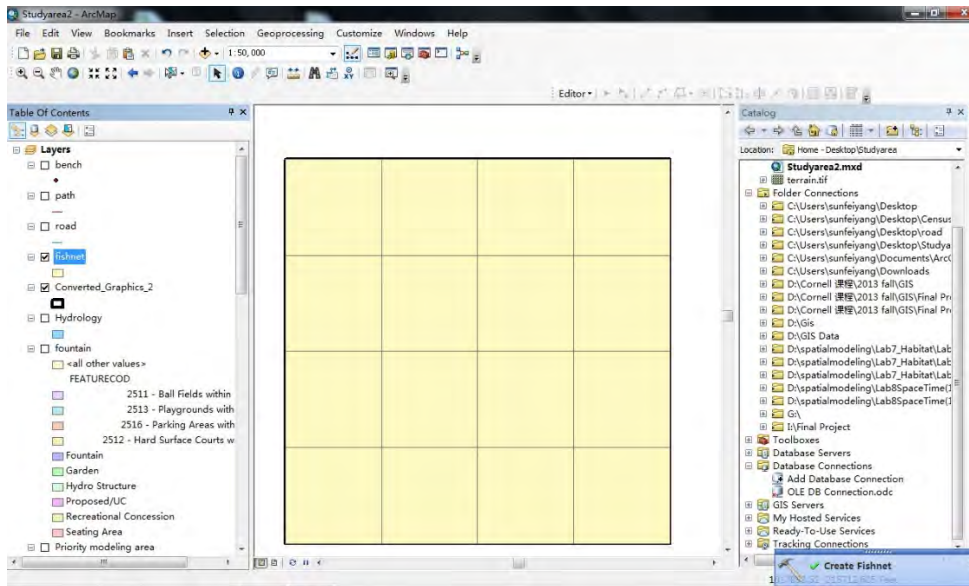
Studyarea2 - ArcMap

File Edit View Bookmarks Insert Selection Geoprocessing Customize Windows Help

1:50,000

Editor▾

Table Of Contents

Layers
bench
path
road
fishnet
Converted_Graphics_2
Hydrology
fountain
<all other values>
FEATURECOD
2511 - Ball Fields within
2513 - Playgrounds with
2516 - Parking Areas with
2512 - Hard Surface Courts w
Fountain
Garden
Hydro Structure
Proposed/UC
Recreational Concession
Seating Area
Priority modeling area

Catalog

Location: Home - Desktop\Studyarea

Studyarea2.mxd
terrain.tif
Folder Connections
C:\Users\sunfeiyang\Desktop
C:\Users\sunfeiyang\Desktop\Census
C:\Users\sunfeiyang\Desktop\road
C:\Users\sunfeiyang\Desktop\Studya
C:\Users\sunfeiyang\Documents\ArcG
C:\Users\sunfeiyang\Downloads
D:\Cornell 课程\2013 fall\GIS
D:\Cornell 课程\2013 fall\GIS\Final Pro
D:\Cornell 课程\2013 fall\GIS\Final Pro
D:\Gis
D:\GIS Data
D:\spatialmodeling\Lab7_Habitat\Lab
D:\spatialmodeling\Lab7_Habitat\Lab
D:\spatialmodeling\Lab7_Habitat\Lab
D:\spatialmodeling\Lab8SpaceTime(1
D:\spatialmodeling\Lab8SpaceTime(1
G:\
I:\Final Project
Toolboxes
Database Servers
Database Connections
Add Database Connection
OLE DB Connection.odc
GIS Servers
My Hosted Services
Ready-To-Use Services
Tracking Connections

Create Fishnet